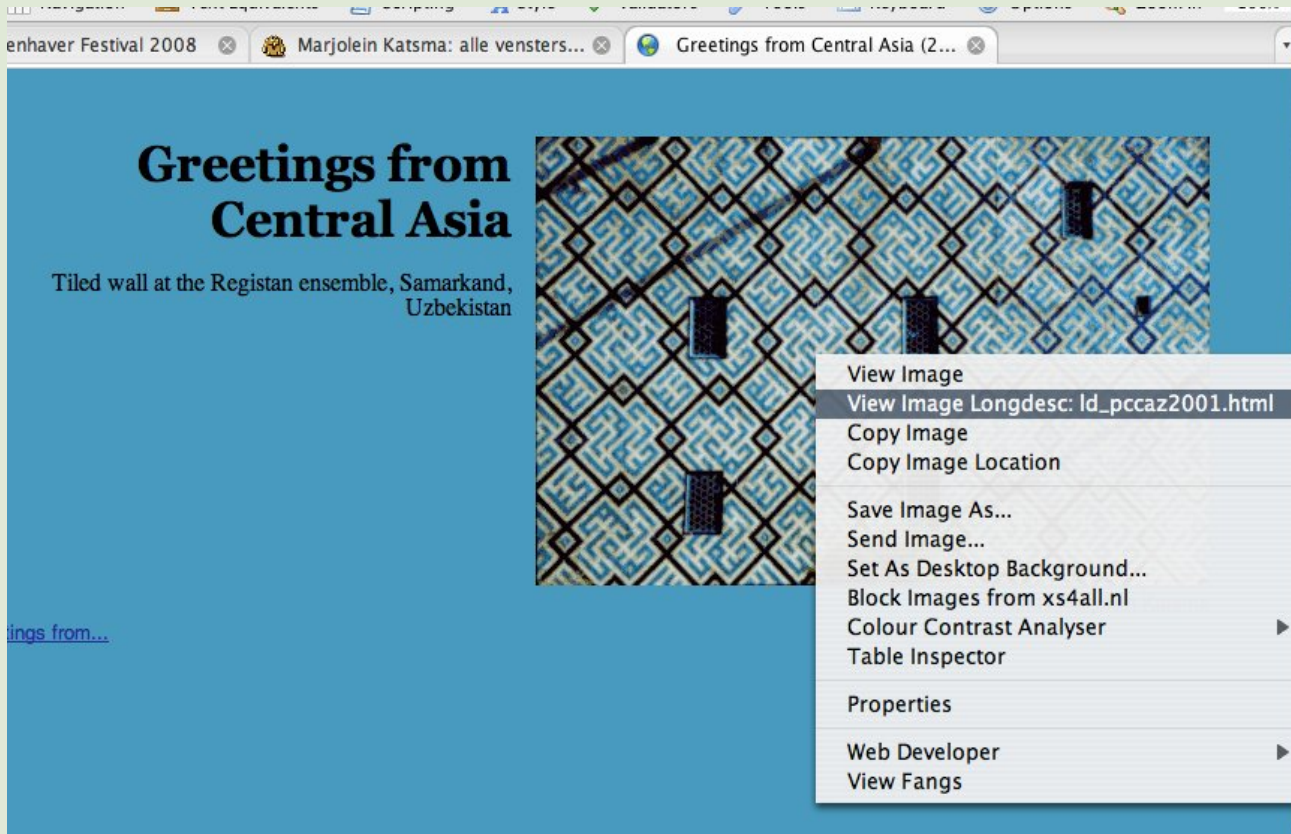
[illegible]

enhaver Festival 2008 | Marjolein Katsma: alle vensters... | Greetings from Central Asia (2...

# Greetings from Central Asia

Tiled wall at the Registan ensemble, Samarkand, Uzbekistan

tings from...

View Image
View Image Longdesc: ld_pccaz2001.html
Copy Image
Copy Image Location

Save Image As...
Send Image...
Set As Desktop Background...
Block Images from xs4all.nl
Colour Contrast Analyser
Table Inspector

Properties

Web Developer
View Fangs